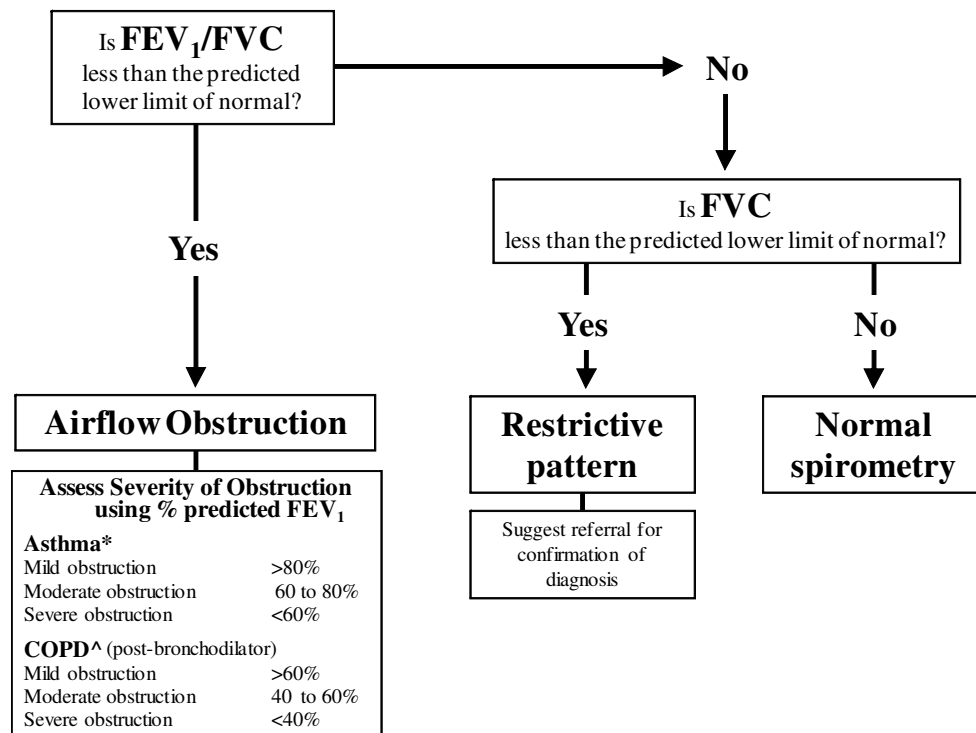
Is $FEV_1$/FVC less than the predicted lower limit of normal?

No

Is FVC less than the predicted lower limit of normal?

Yes

Yes

No

Airflow Obstruction

Restrictive pattern

Normal spirometry

Assess Severity of Obstruction using % predicted $FEV_1$

Asthma*

| | |
|---|---|
| Mild obstruction | >80% |
| Moderate obstruction | 60 to 80% |
| Severe obstruction | <60% |

COPD^ (post-bronchodilator)

| | |
|---|---|
| Mild obstruction | >60% |
| Moderate obstruction | 40 to 60% |
| Severe obstruction | <40% |

Suggest referral for confirmation of diagnosis